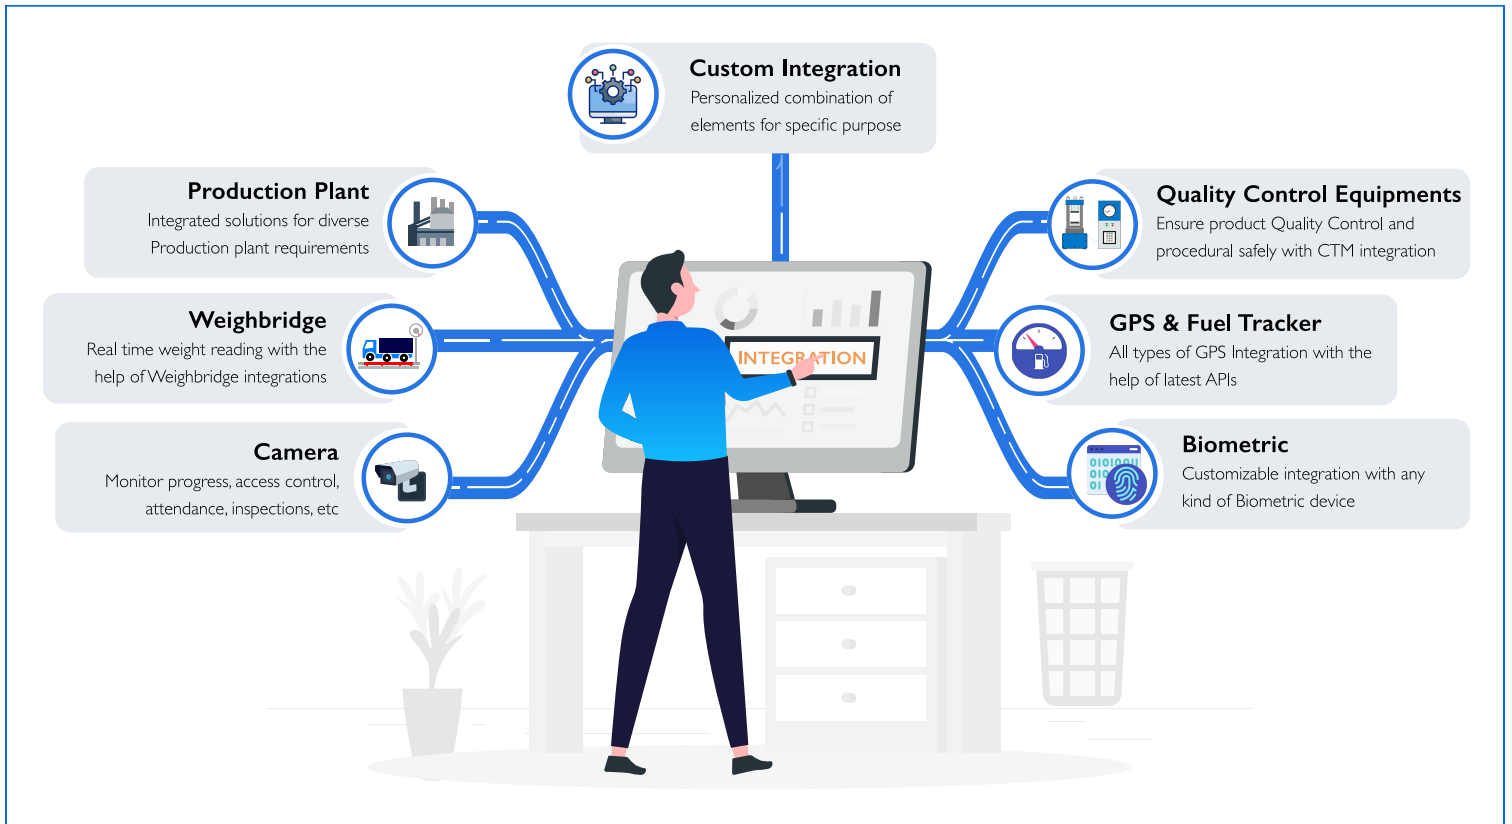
Custom Integration
Personalized combination of elements for specific purpose

Production Plant
Integrated solutions for diverse Production plant requirements

Weighbridge
Real time weight reading with the help of Weighbridge integrations

Camera
Monitor progress, access control, attendance, inspections, etc

INTEGRATION

Quality Control Equipments
Ensure product Quality Control and procedural safely with CTM integration

GPS & Fuel Tracker
All types of GPS Integration with the help of latest APIs

Biometric
Customizable integration with any kind of Biometric device